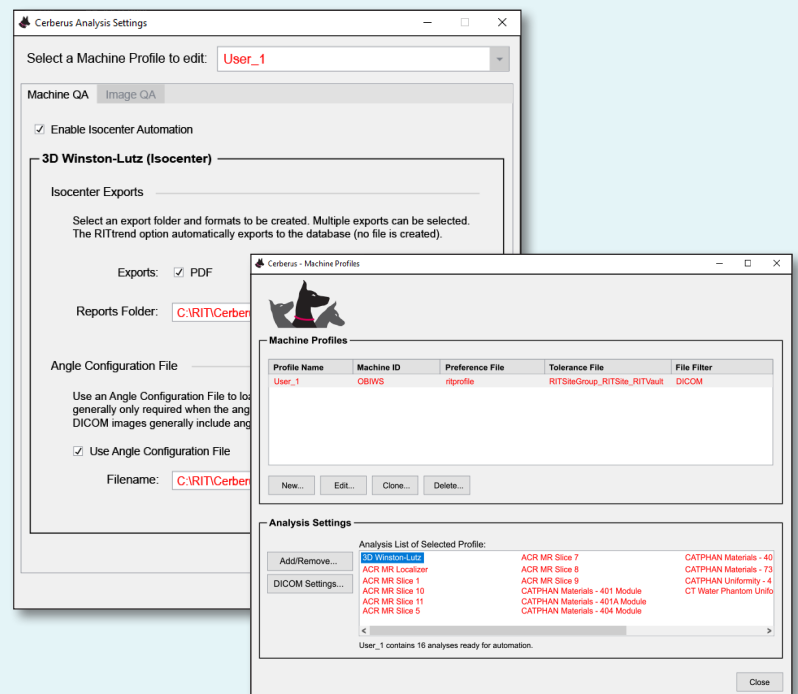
Cerberus Analysis Settings

Select a Machine Profile to edit: User_1

Machine QA Image QA

☑ Enable Isocenter Automation

3D Winston-Lutz (Isocenter)

Isocenter Exports

Select an export folder and formats to be created. Multiple exports can be selected. The RITtrend option automatically exports to the database (no file is created).

Exports: ☑ PDF

Reports Folder: C:\RIT\Cerber

Angle Configuration File

Use an Angle Configuration File to lo generally only required when the ang DICOM images generally include ang

☑ Use Angle Configuration File

Filename: C:\RIT\Cerber

Cerberus - Machine Profiles

Machine Profiles

| Profile Name | Machine ID | Preference File | Tolerance File | File Filter |
|---|---|---|---|---|
| User_1 | OBIWS | ritprofile | RITSiteGroup_RITSite_RITVault | DICOM |

New... Edit... Clone... Delete...

Analysis Settings

Analysis List of Selected Profile:

Add/Remove...

DICOM Settings...

3D Winston-Lutz
ACR MR Localizer
ACR MR Slice 1
ACR MR Slice 10
ACR MR Slice 11
ACR MR Slice 5
ACR MR Slice 7
ACR MR Slice 8
ACR MR Slice 9
CATPHAN Materials - 401 Module
CATPHAN Materials - 401A Module
CATPHAN Materials - 404 Module
CATPHAN Materials - 40
CATPHAN Materials - 73
CATPHAN Uniformity - 4
CT Water Phantom Unifo

User_1 contains 16 analyses ready for automation.

Close